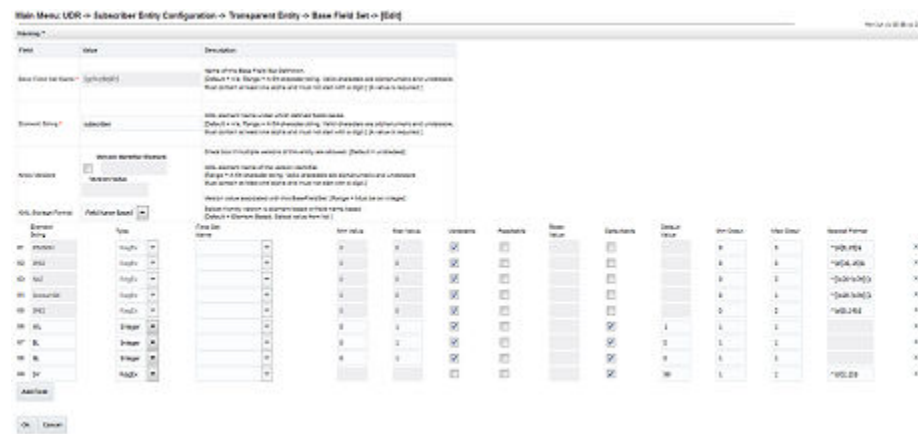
Main Menu: UDR -> Subscriber Entity Configuration -> Transparent Entity -> Base Field Set -> [Edit]

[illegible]

| Field | Value | Description |
|---|---|---|
| Base Field Set Name * | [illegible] | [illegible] |
| Element String * | subscriber | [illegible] |
| Allow Versions | Version Identifier Element / Version Value | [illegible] |
| XML Storage Format | Field Name Based | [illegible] |

| | Element String | Type | Field Set Name | Min Value | Max Value | Updatable | Read-only | Reset Value | Deleted | Default Value | Min Occur | Max Occur | Regular Format |
|---|---|---|---|---|---|---|---|---|---|---|---|---|---|
| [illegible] | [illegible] | RegEx | | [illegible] | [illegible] | | | | | | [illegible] | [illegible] | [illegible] |
| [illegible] | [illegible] | RegEx | | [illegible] | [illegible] | | | | | | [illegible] | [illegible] | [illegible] |
| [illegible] | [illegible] | RegEx | | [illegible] | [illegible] | | | | | | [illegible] | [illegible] | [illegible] |
| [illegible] | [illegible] | RegEx | | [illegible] | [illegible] | | | | | | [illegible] | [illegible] | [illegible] |
| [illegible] | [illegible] | RegEx | | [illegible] | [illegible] | | | | | | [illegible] | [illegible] | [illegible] |
| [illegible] | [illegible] | Integer | | 0 | 1 | | | | | 1 | 1 | 1 | |
| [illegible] | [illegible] | Integer | | 0 | 1 | | | | | 0 | 1 | 1 | |
| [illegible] | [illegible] | Integer | | 0 | 1 | | | | | 0 | 1 | 1 | |
| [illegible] | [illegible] | RegEx | | | | | | | | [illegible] | 1 | 1 | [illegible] |

Add Field

Ok Cancel